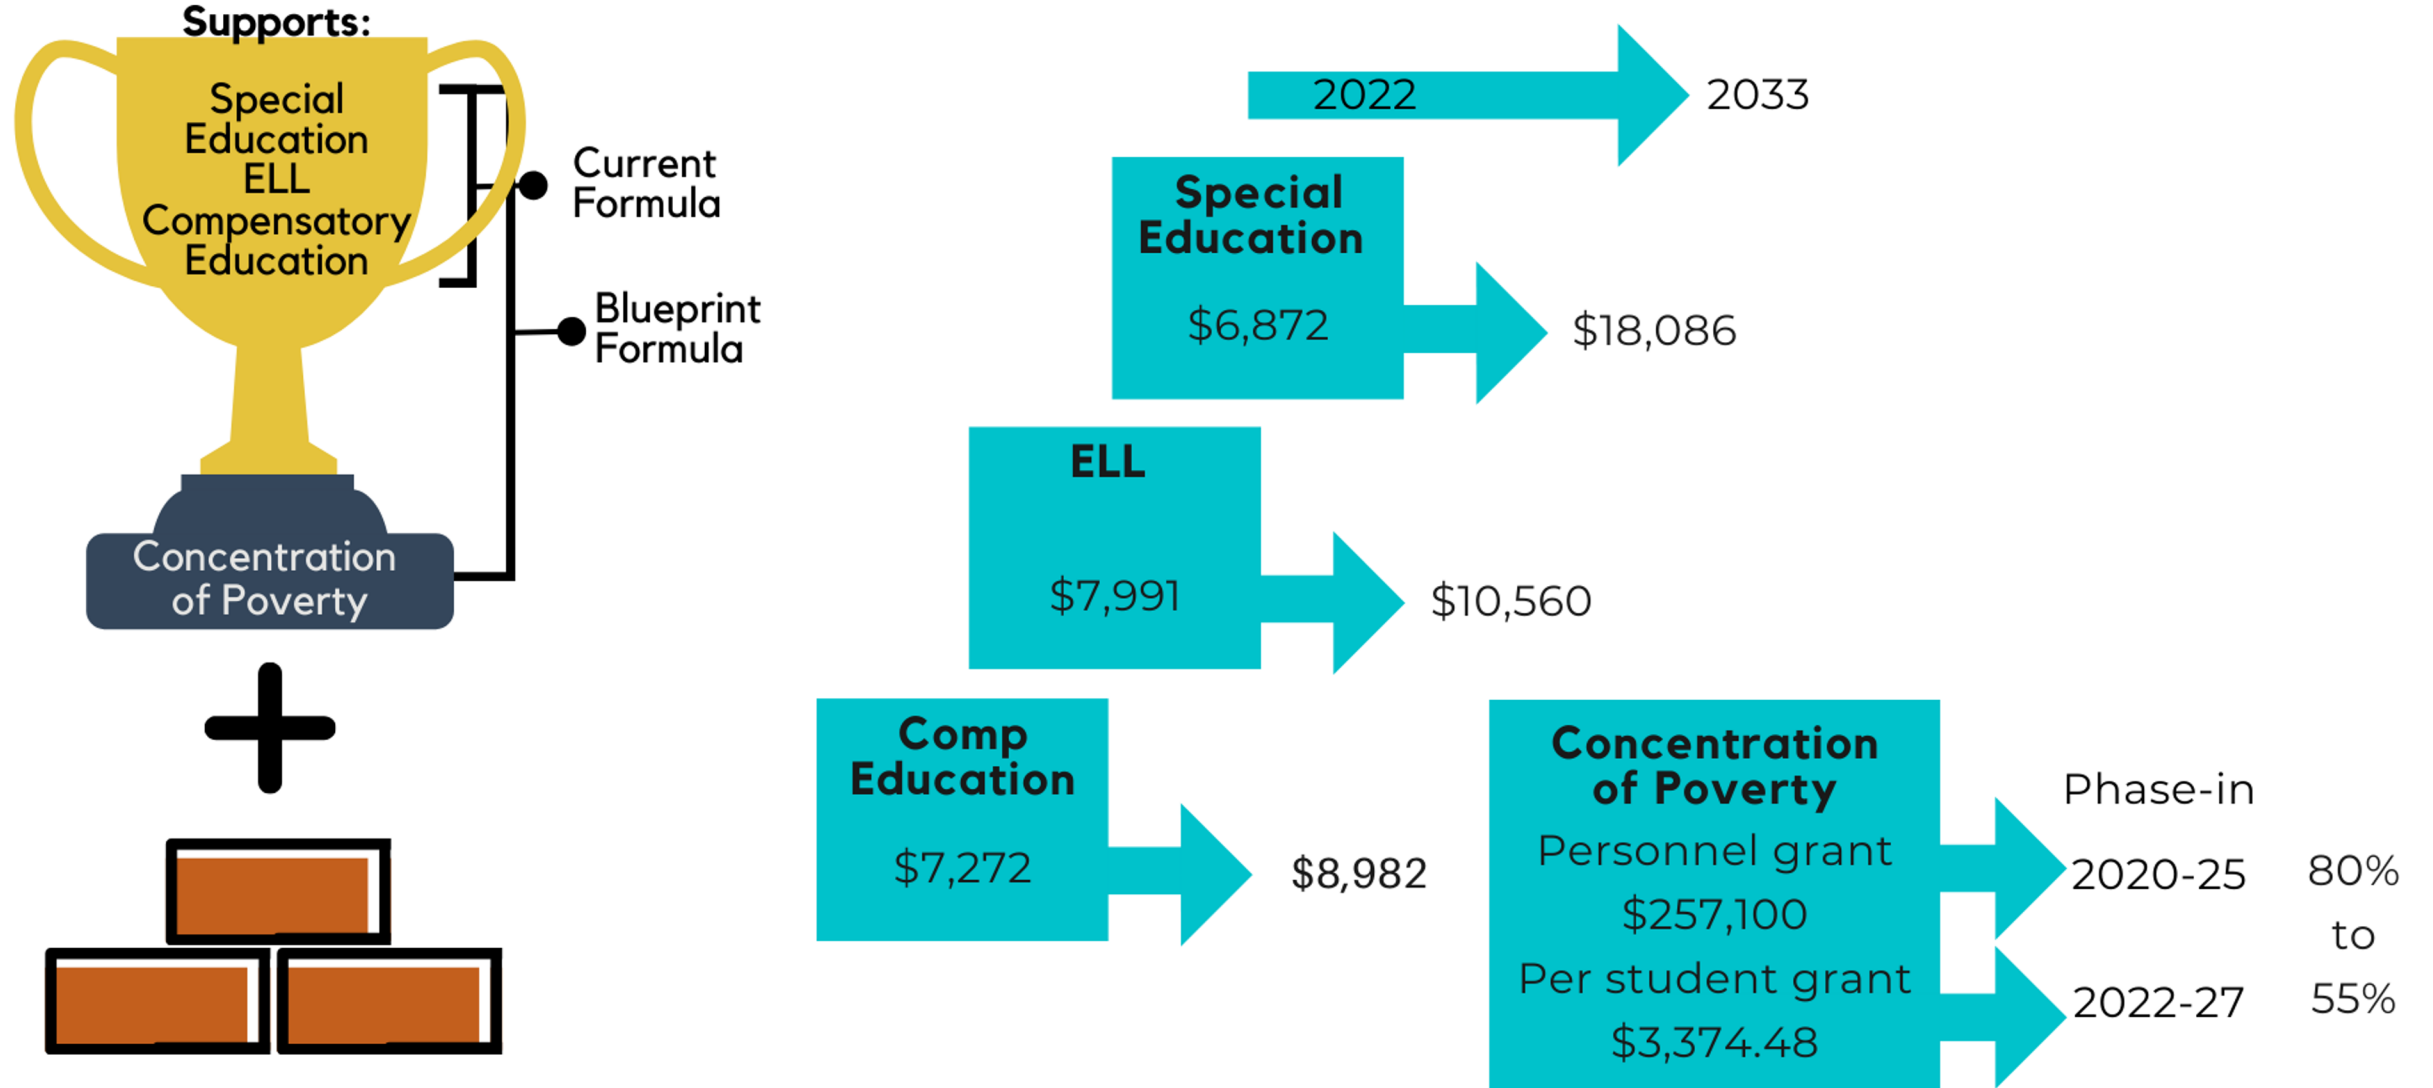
Supports:

Special Education
ELL
Compensatory Education

Current Formula

Blueprint Formula

Concentration of Poverty

+

2022

2033

Special Education

$6,872

$18,086

ELL

$7,991

$10,560

Comp Education

$7,272

$8,982

Concentration of Poverty

Personnel grant

$257,100

Per student grant

$3,374.48

Phase-in

2020-25

2022-27

80% to 55%